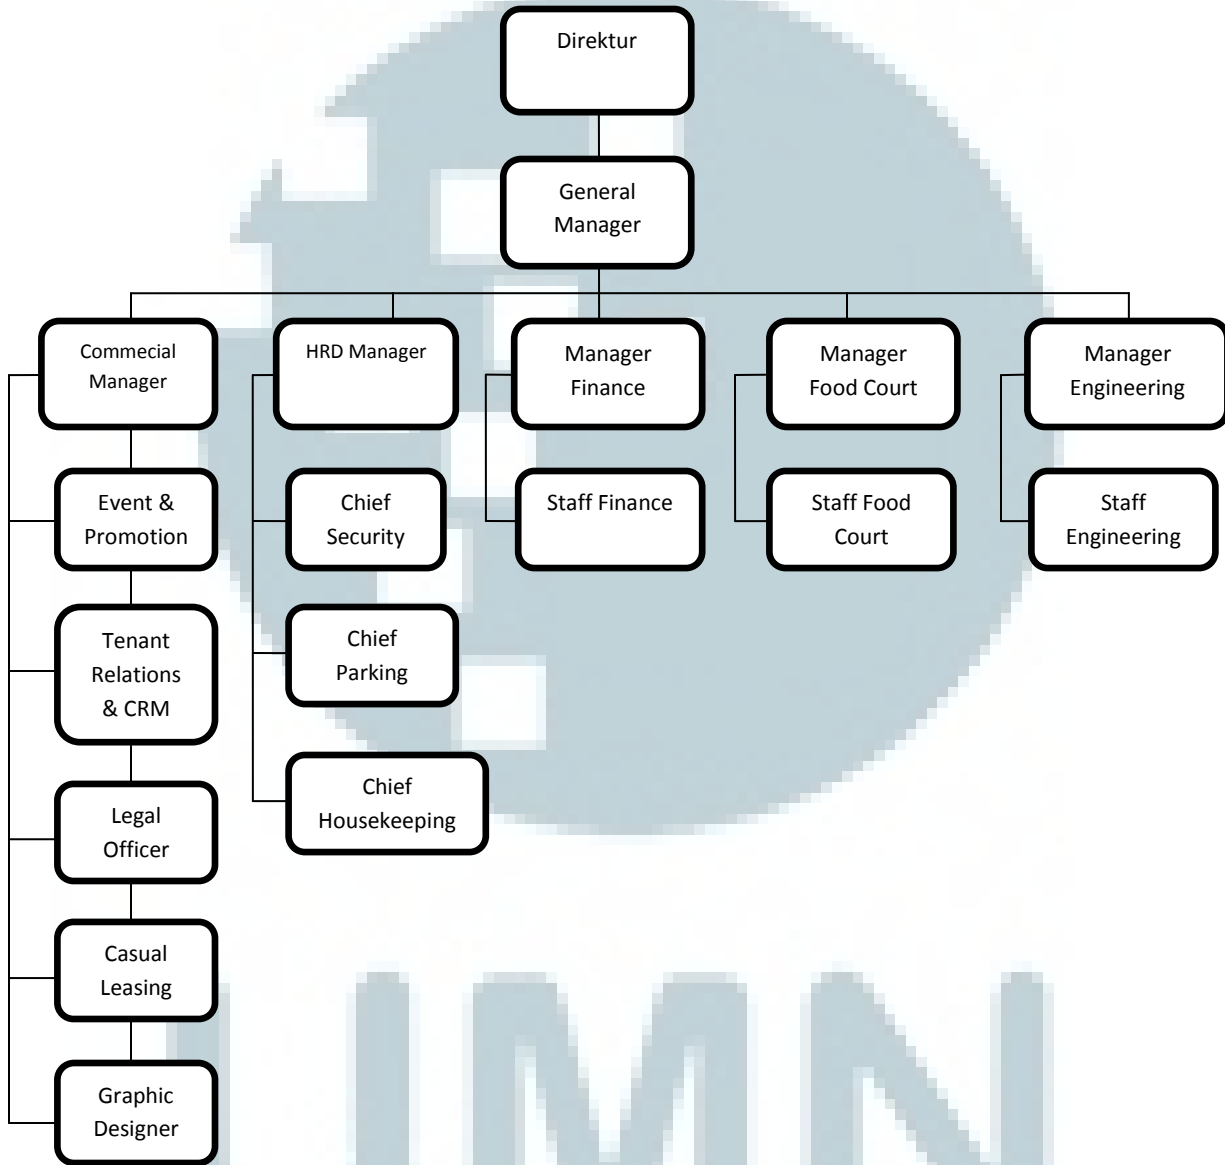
Direktur

General Manager

Commecial Manager

HRD Manager

Manager Finance

Manager Food Court

Manager Engineering

Event & Promotion

Chief Security

Staff Finance

Staff Food Court

Staff Engineering

Tenant Relations & CRM

Chief Parking

Chief Housekeeping

Legal Officer

Casual Leasing

Graphic Designer

UMN